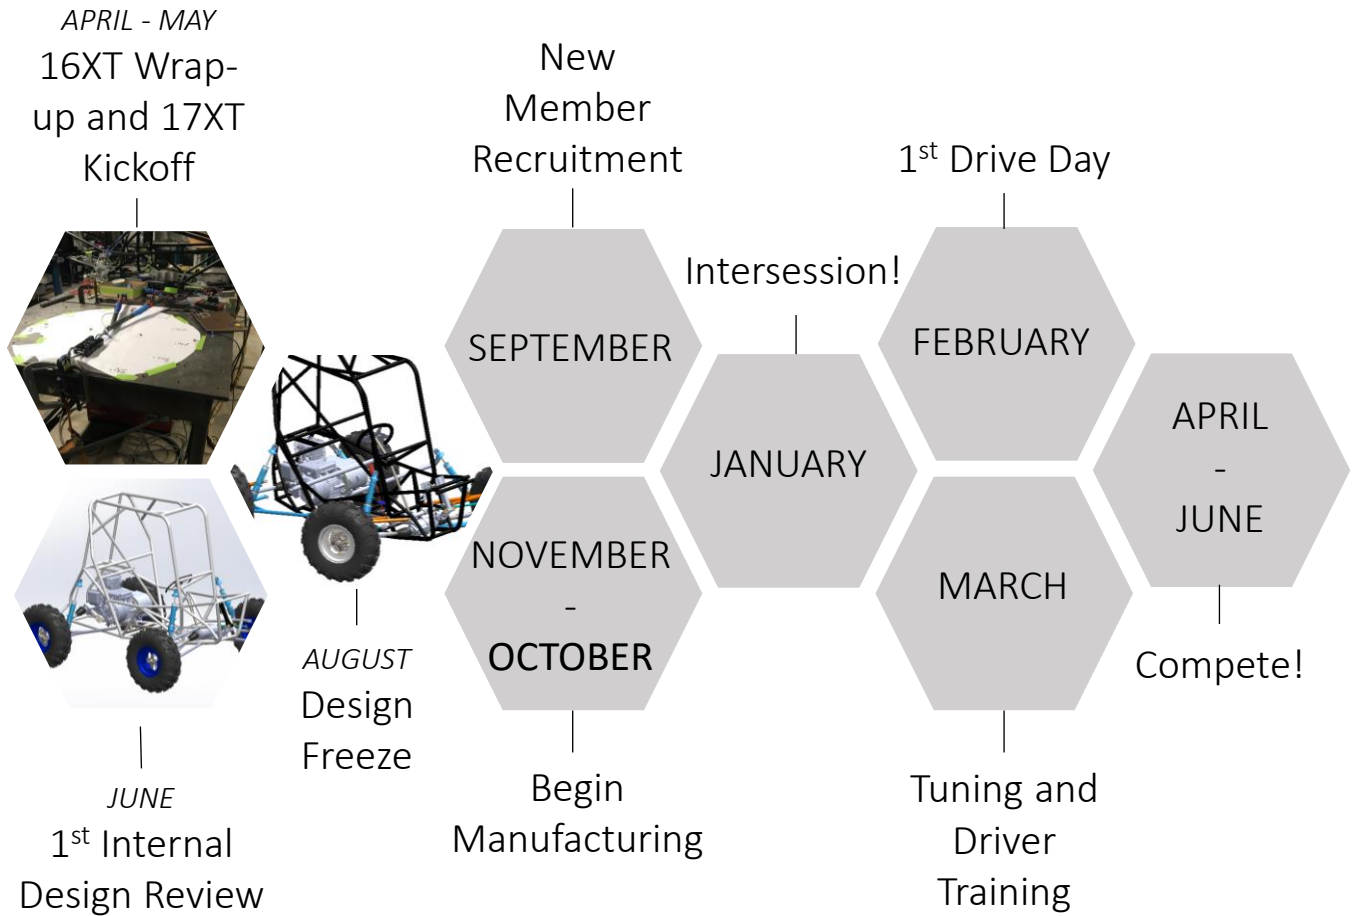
APRIL - MAY
16XT Wrap-up and 17XT Kickoff

New Member Recruitment

1$^{st}$ Drive Day

Intersession!

SEPTEMBER

FEBRUARY

APRIL - JUNE

JANUARY

NOVEMBER - OCTOBER

MARCH

Compete!

AUGUST
Design Freeze

JUNE
1$^{st}$ Internal Design Review

Begin Manufacturing

Tuning and Driver Training